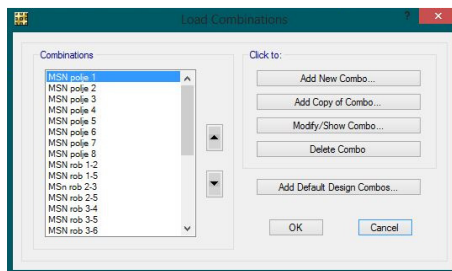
Load Combinations

?

Combinations

MSN polje 1
MSN polje 2
MSN polje 3
MSN polje 4
MSN polje 5
MSN polje 6
MSN polje 7
MSN polje 8
MSN rob 1-2
MSN rob 1-5
MSn rob 2-3
MSN rob 2-5
MSN rob 3-4
MSN rob 3-5
MSN rob 3-6

Click to:

Add New Combo...

Add Copy of Combo...

Modify/Show Combo...

Delete Combo

Add Default Design Combos...

OK

Cancel